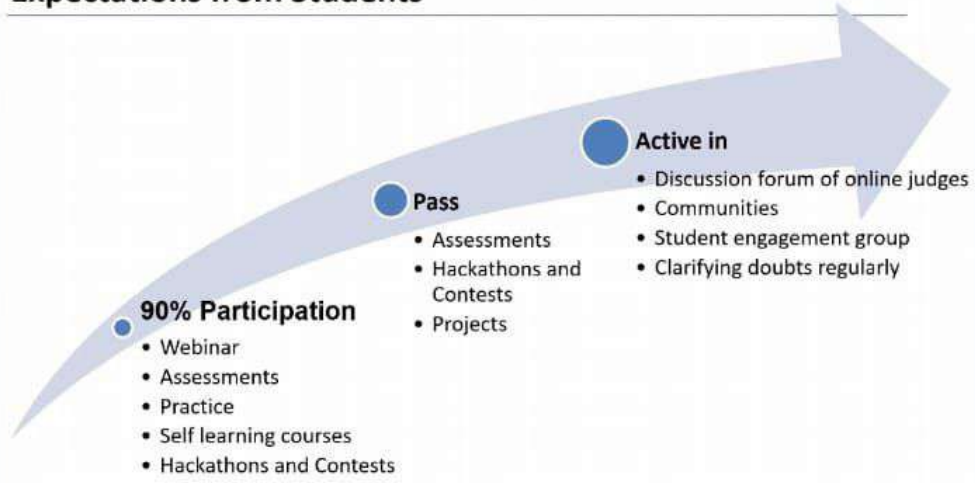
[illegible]

90% Participation
- Webinar
- Assessments
- Practice
- Self learning courses
- Hackathons and Contests

Pass
- Assessments
- Hackathons and Contests
- Projects

Active in
- Discussion forum of online judges
- Communities
- Student engagement group
- Clarifying doubts regularly